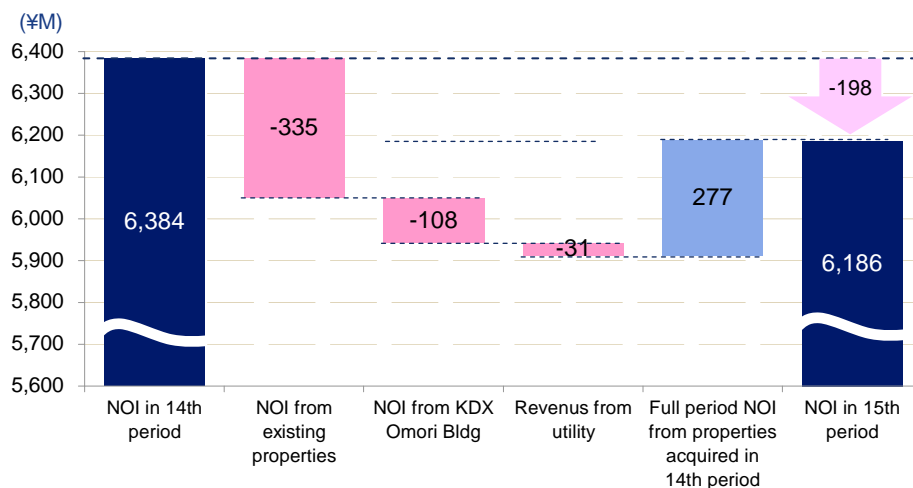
(¥M)

6,400
6,300
6,200
6,100
6,000
5,900
5,800
5,700
5,600

6,384
-335
-108
-31
277
-198
6,186

NOI in 14th period
NOI from existing properties
NOI from KDX Omori Bldg
Revenus from utility
Full period NOI from properties acquired in 14th period
NOI in 15th period